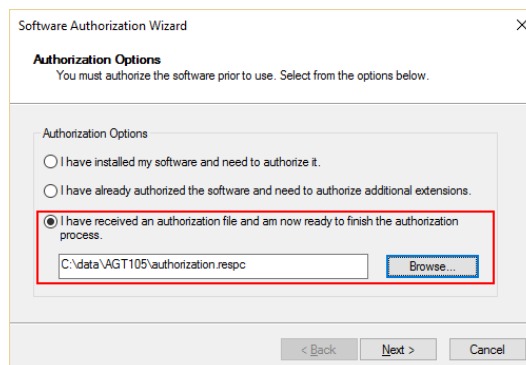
Software Authorization Wizard

×

Authorization Options
You must authorize the software prior to use. Select from the options below.

Authorization Options

I have installed my software and need to authorize it.

I have already authorized the software and need to authorize additional extensions.

I have received an authorization file and am now ready to finish the authorization process.

C:\data\AGT105\authorization.respc

Browse...

< Back

Next >

Cancel